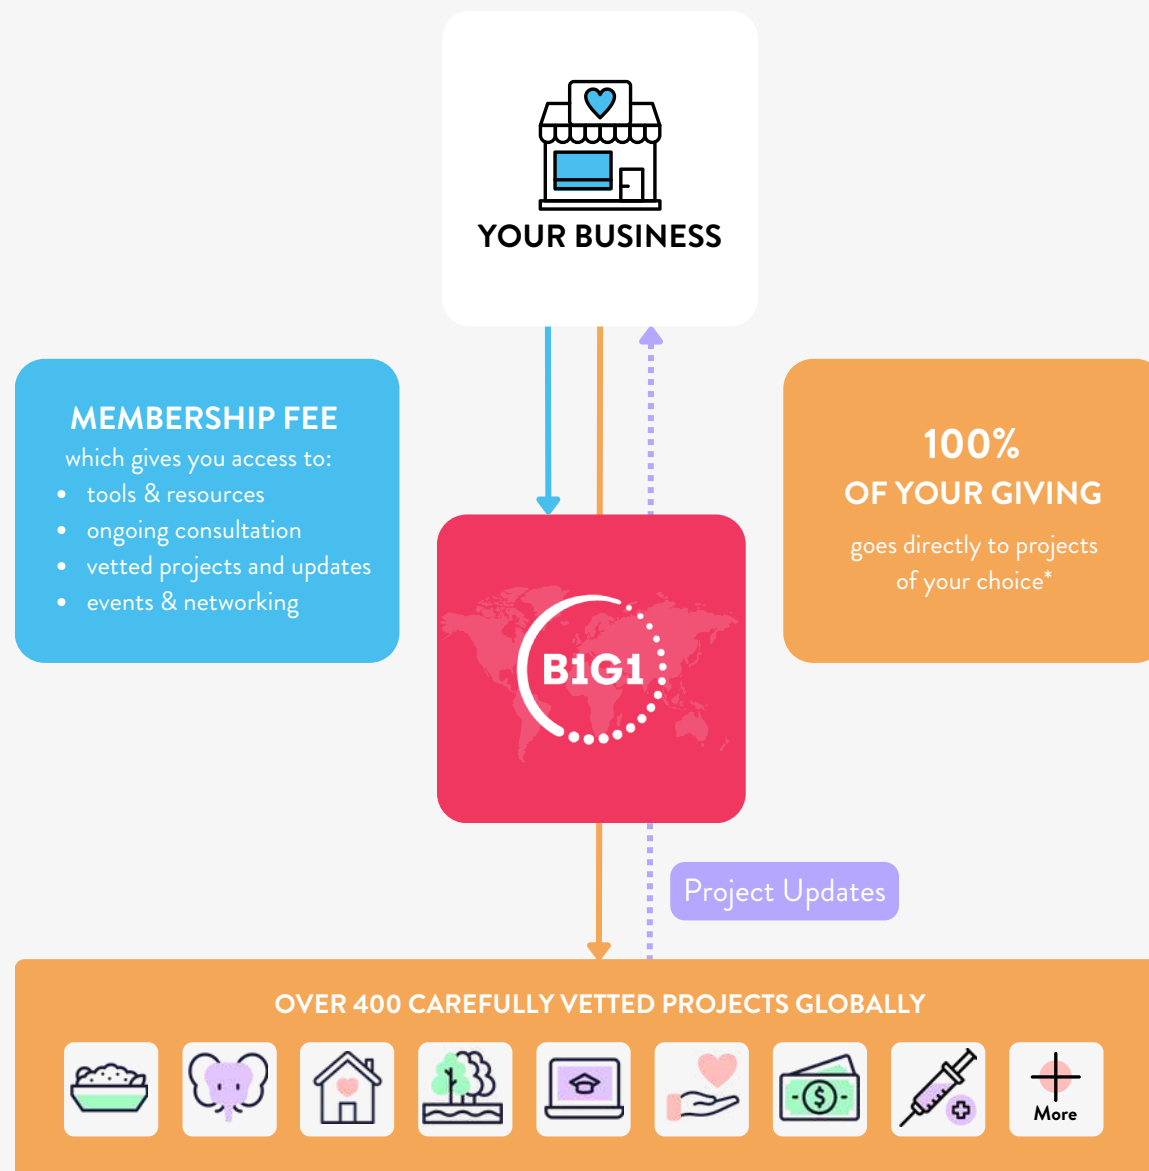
YOUR BUSINESS

MEMBERSHIP FEE
which gives you access to:
- tools & resources
- ongoing consultation
- vetted projects and updates
- events & networking

100%
OF YOUR GIVING
goes directly to projects of your choice*

B1G1

Project Updates

OVER 400 CAREFULLY VETTED PROJECTS GLOBALLY

More